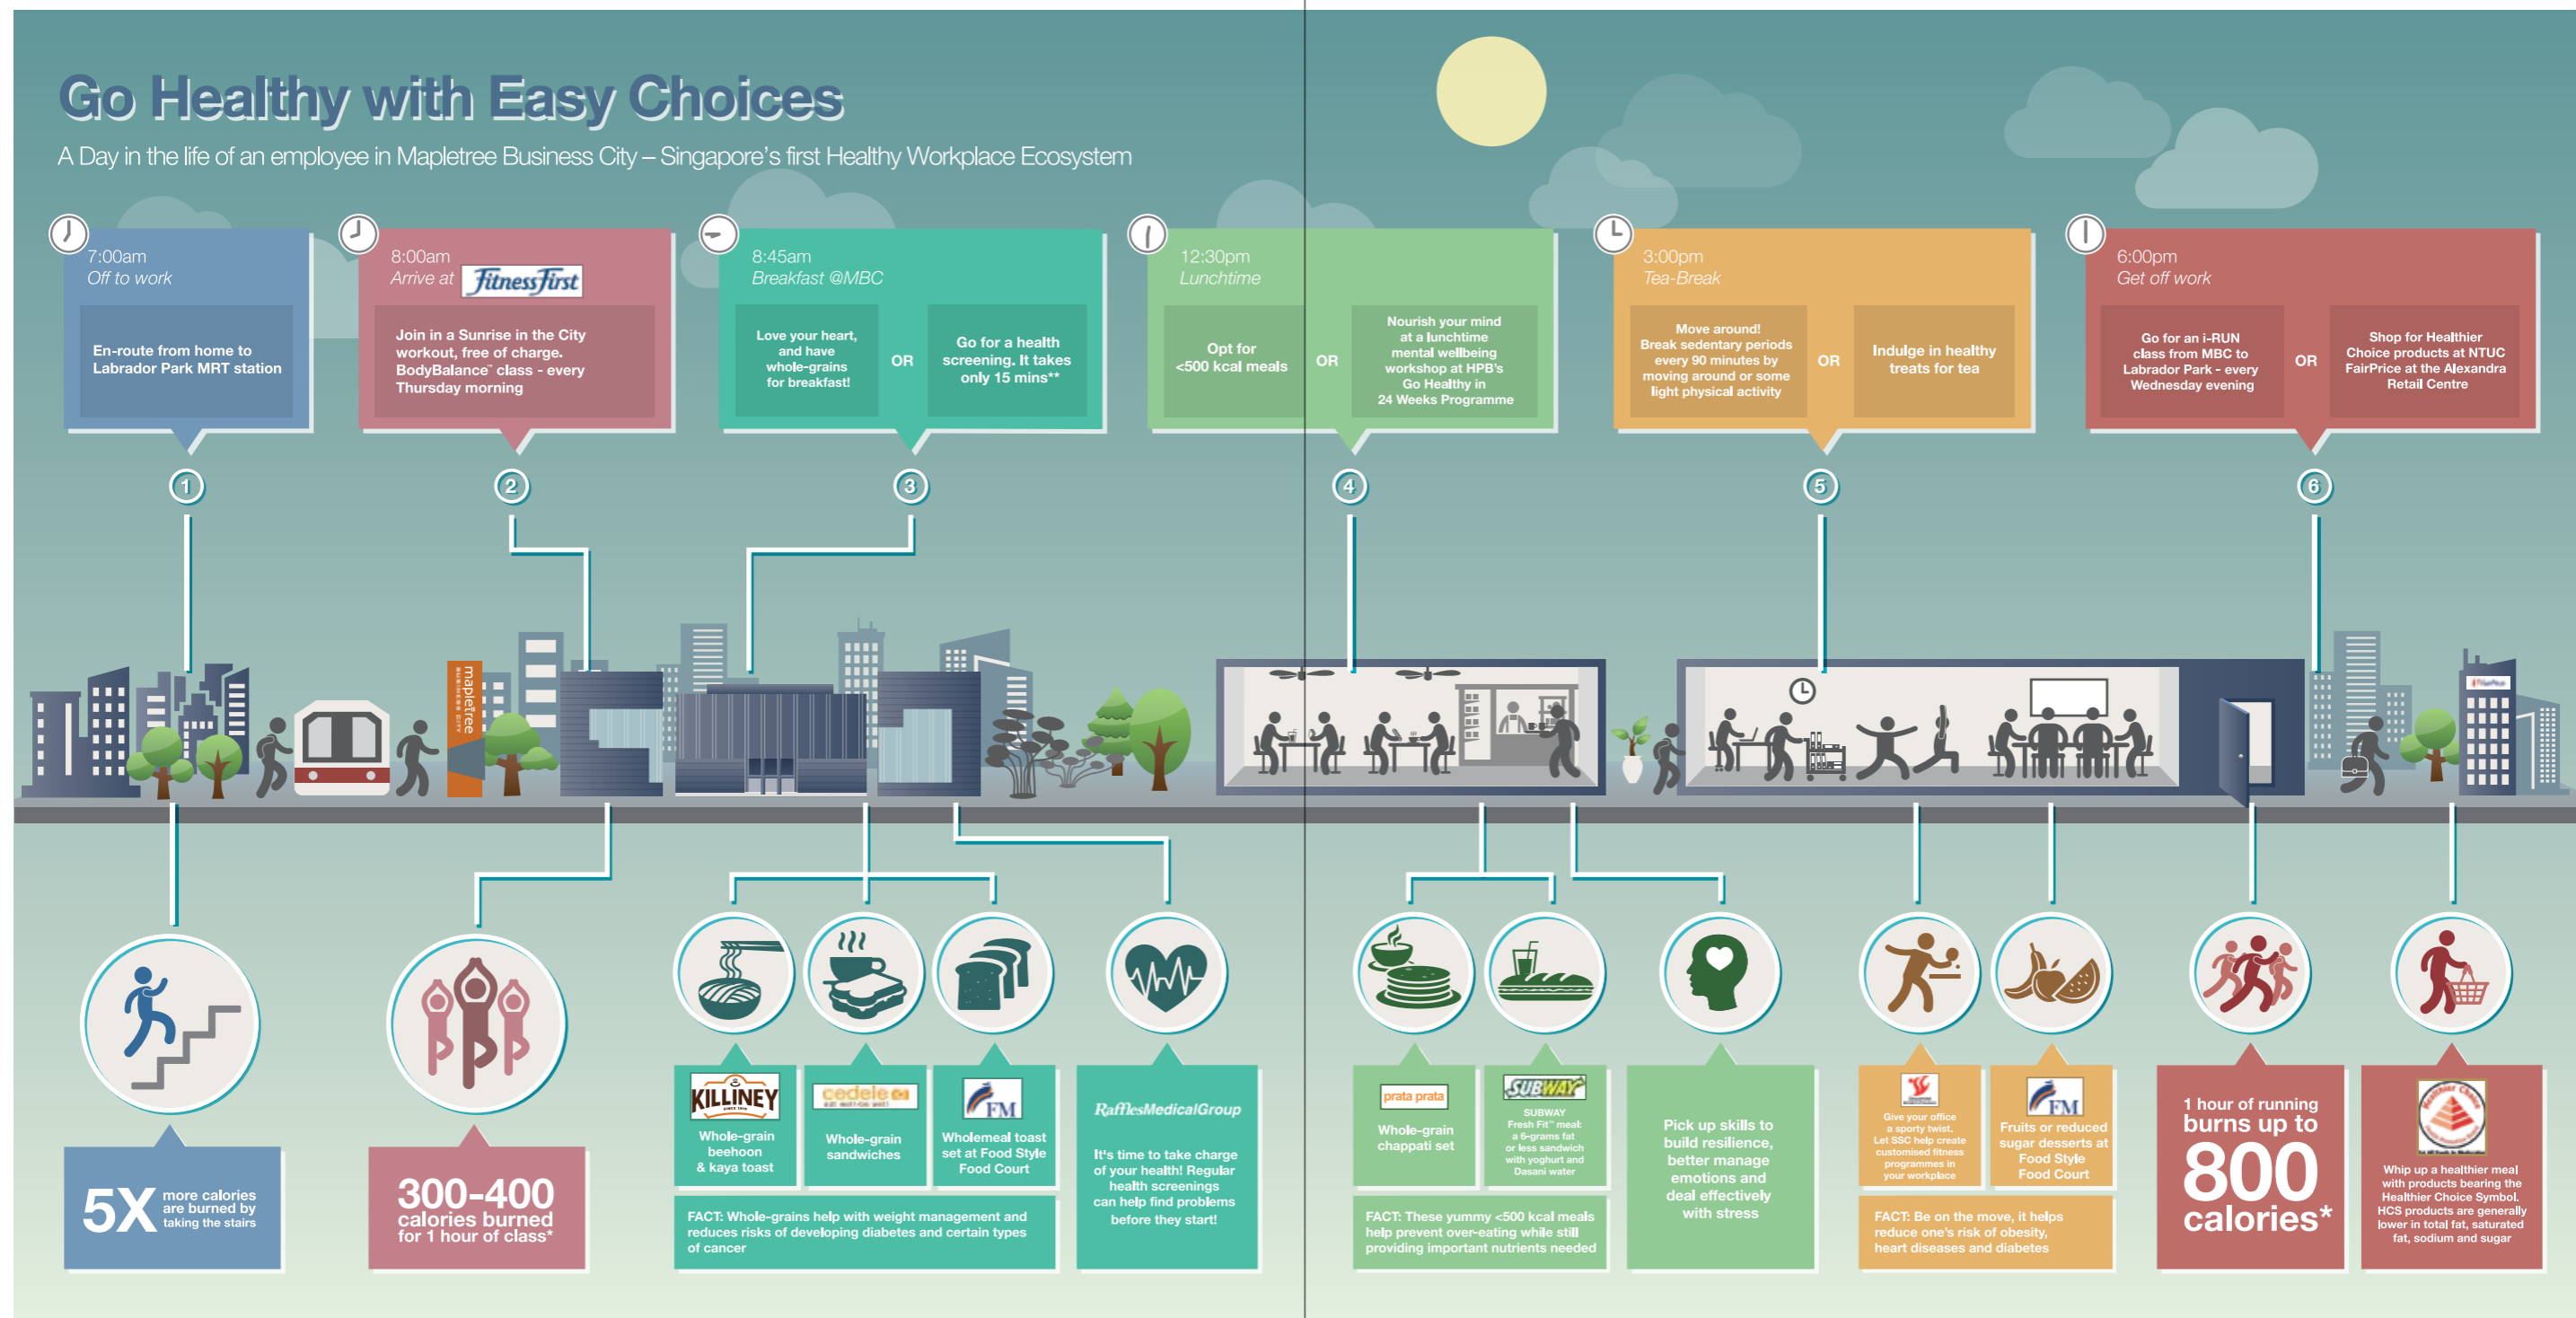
Go Healthy with Easy Choices

A Day in the life of an employee in Mapletree Business City – Singapore's first Healthy Workplace Ecosystem

7:00am
Off to work

En-route from home to Labrador Park MRT station

8:00am
Arrive at Fitness First

Join in a Sunrise in the City workout, free of charge. BodyBalance class - every Thursday morning

8:45am
Breakfast @MBC

Love your heart, and have whole-grains for breakfast!

OR

Go for a health screening. It takes only 15 mins**

12:30pm
Lunchtime

Opt for <500 kcal meals

OR

Nourish your mind at a lunchtime mental wellbeing workshop at HPB's Go Healthy in 24 Weeks Programme

3:00pm
Tea-Break

Move around! Break sedentary periods every 90 minutes by moving around or some light physical activity

OR

Indulge in healthy treats for tea

6:00pm
Get off work

Go for an i-RUN class from MBC to Labrador Park - every Wednesday evening

OR

Shop for Healthier Choice products at NTUC FairPrice at the Alexandra Retail Centre

1 2 3 4 5 6

mapletree BUSINESS CITY

5X more calories are burned by taking the stairs

300-400 calories burned for 1 hour of class*

KILLINEY
Whole-grain beehoon & kaya toast

cedele
Whole-grain sandwiches

FM
Wholemeal toast set at Food Style Food Court

FACT: Whole-grains help with weight management and reduces risks of developing diabetes and certain types of cancer

RafflesMedicalGroup
It's time to take charge of your health! Regular health screenings can help find problems before they start!

prata prata
Whole-grain chappati set

SUBWAY
SUBWAY Fresh Fit™ meal: a 6-grams fat or less sandwich with yoghurt and Dasani water

FACT: These yummy <500 kcal meals help prevent over-eating while still providing important nutrients needed

Pick up skills to build resilience, better manage emotions and deal effectively with stress

Give your office a sporty twist. Let SSC help create customised fitness programmes in your workplace

FM
Fruits or reduced sugar desserts at Food Style Food Court

FACT: Be on the move, it helps reduce one's risk of obesity, heart diseases and diabetes

1 hour of running burns up to 800 calories*

Whip up a healthier meal with products bearing the Healthier Choice Symbol. HCS products are generally lower in total fat, saturated fat, sodium and sugar